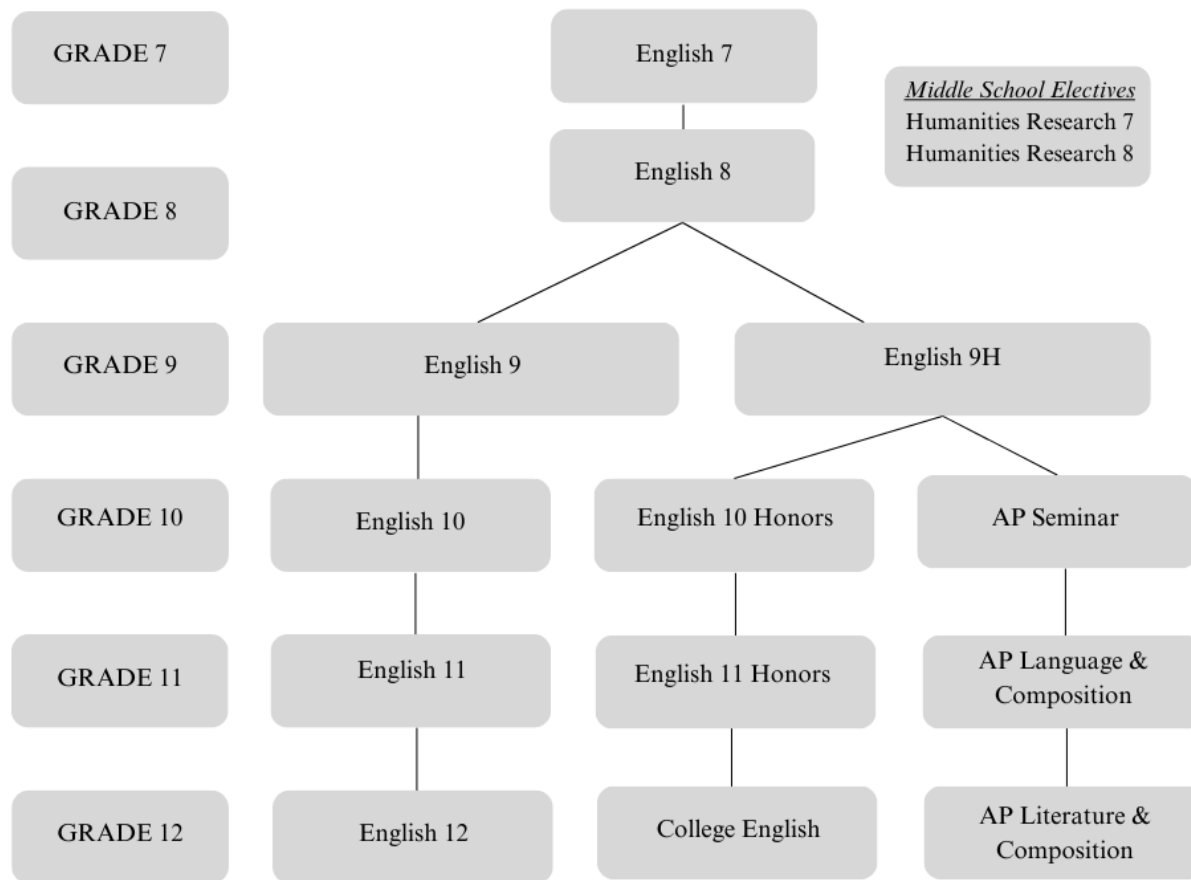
GRADE 7

English 7

Middle School Electives
Humanities Research 7
Humanities Research 8

GRADE 8

English 8

GRADE 9

English 9

English 9H

GRADE 10

English 10

English 10 Honors

AP Seminar

GRADE 11

English 11

English 11 Honors

AP Language & Composition

GRADE 12

English 12

College English

AP Literature & Composition